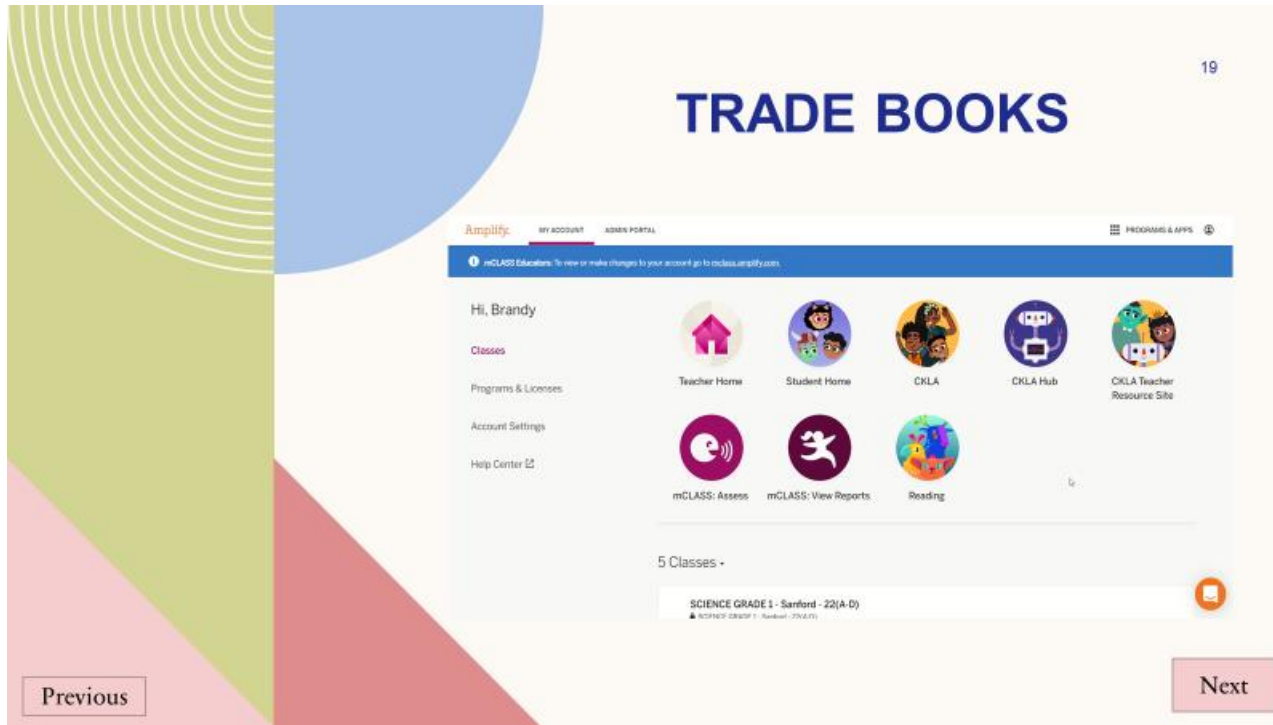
19

TRADE BOOKS

Amplify. MY ACCOUNT ADMIN PORTAL PROGRAMS & APPS

mCLASS Educators: To view or make changes to your account go to mclass.amplify.com.

Hi, Brandy

Classes

Programs & Licenses

Account Settings

Help Center

Teacher Home

Student Home

CKLA

CKLA Hub

CKLA Teacher Resource Site

mCLASS: Assess

mCLASS: View Reports

Reading

5 Classes

SCIENCE GRADE 1 - Sanford - 22(A-D)

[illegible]

Previous

Next